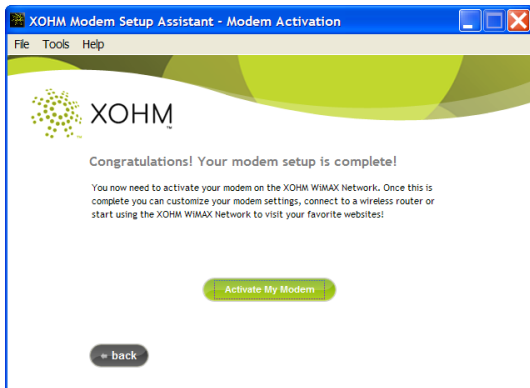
XOHM Modem Setup Assistant - Modem Activation

File Tools Help

XOHM™

Congratulations! Your modem setup is complete!

You now need to activate your modem on the XOHM WiMAX Network. Once this is complete you can customize your modem settings, connect to a wireless router or start using the XOHM WiMAX Network to visit your favorite websites!

Activate My Modem

back